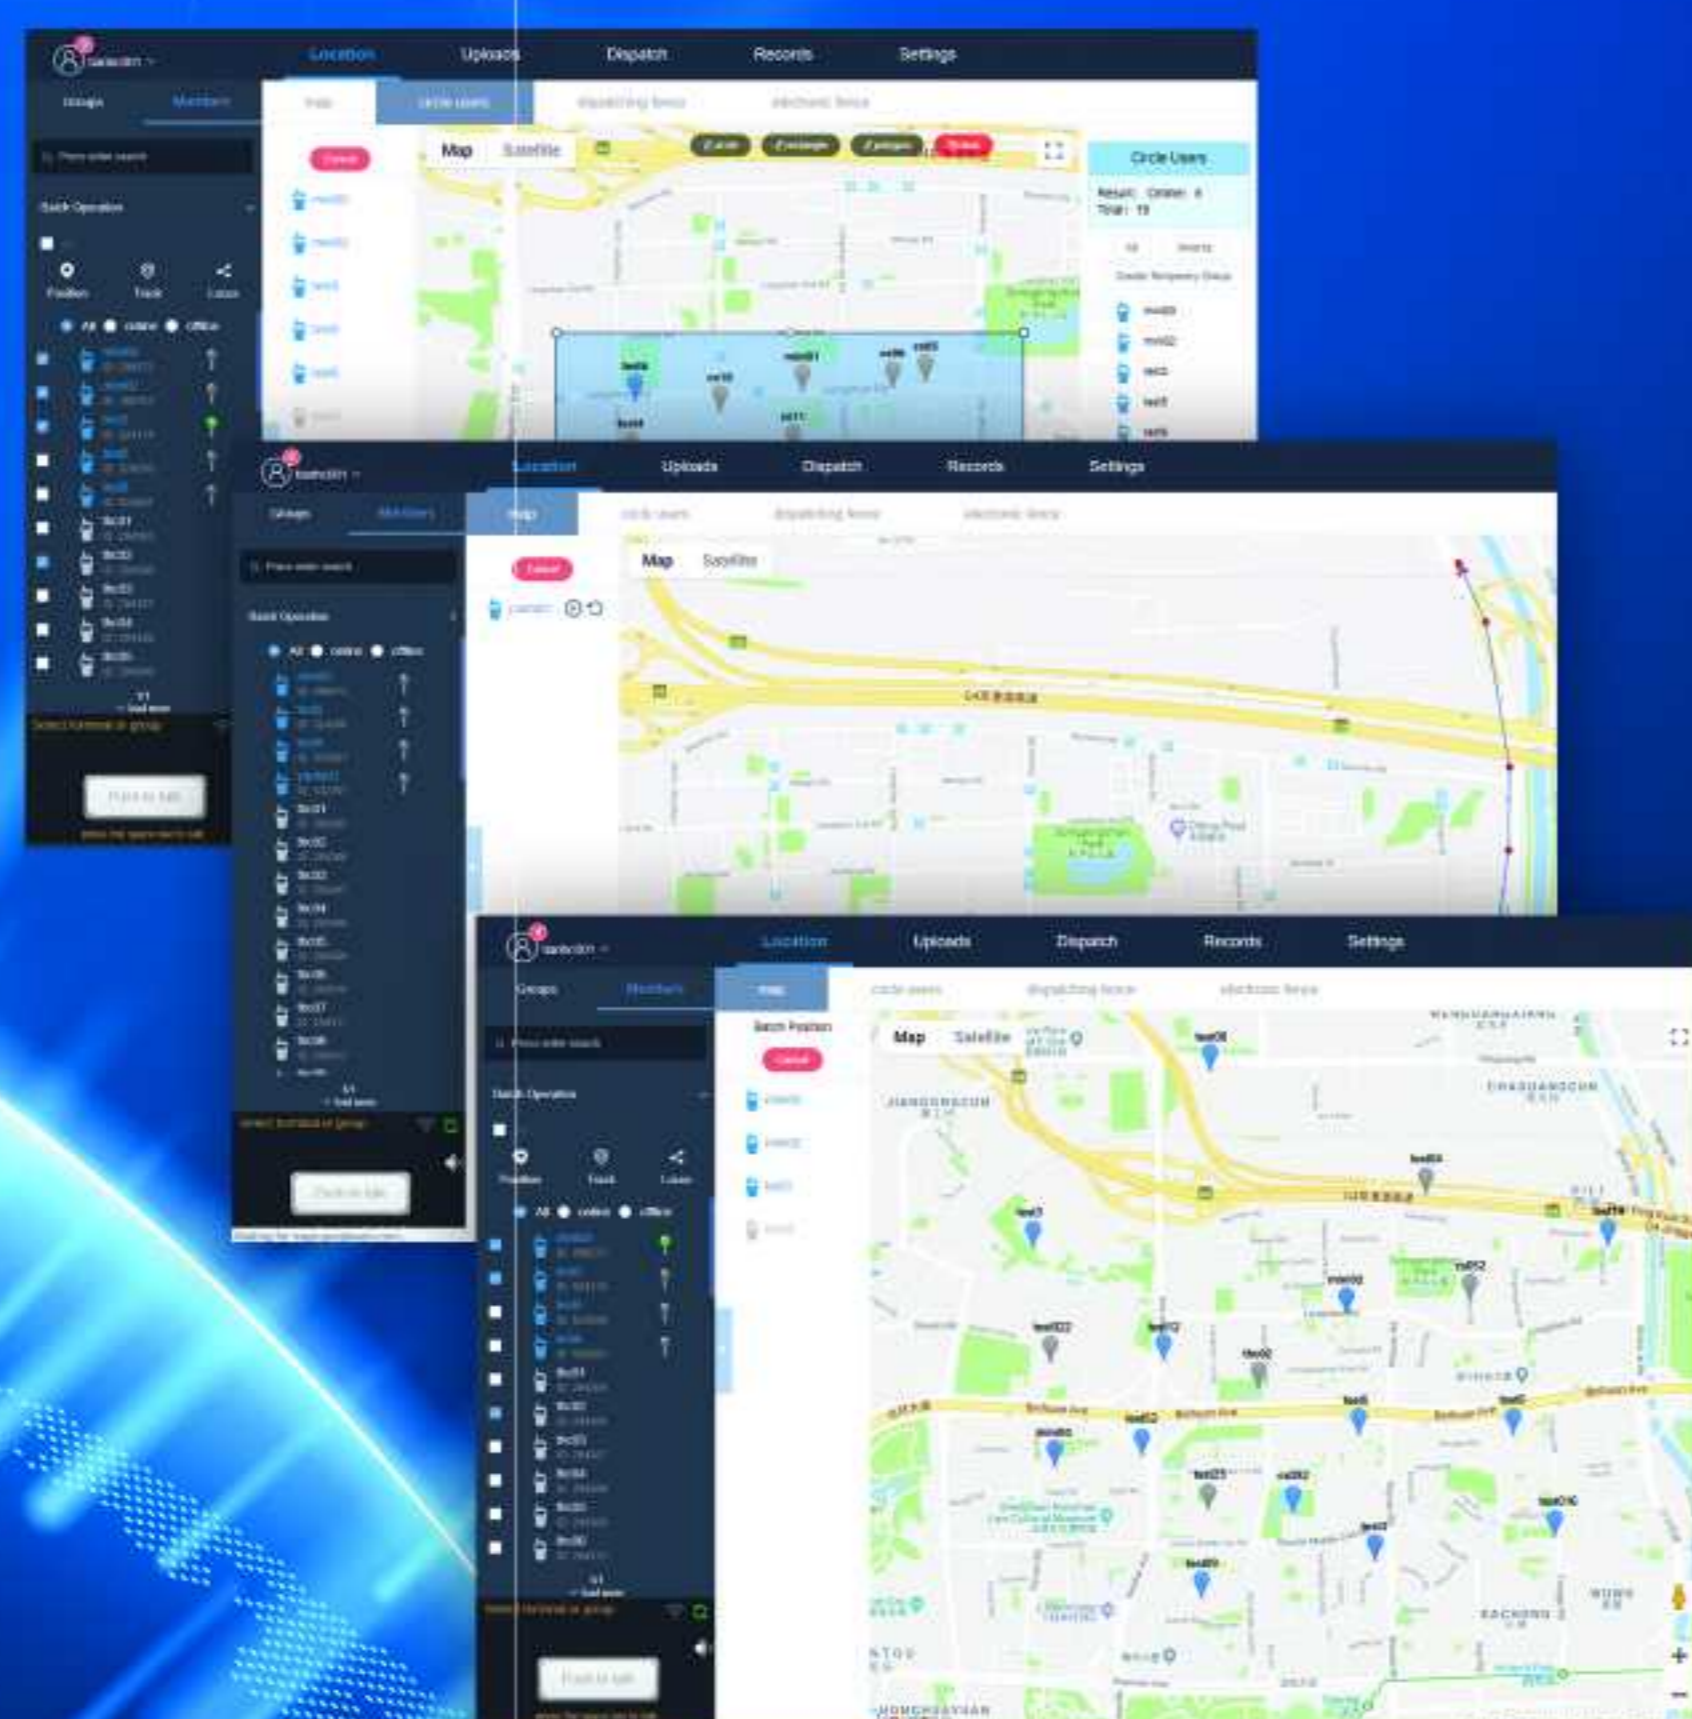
Location Uploads Dispatch Records Settings

Groups Members

Map circle users

Map Satellite

Circle Users

Result: Online: 4
Total: 13

Batch Operation

Position Track Listen

All online offline

Location Uploads Dispatch Records Settings

Groups Members

Map

Map Satellite

Batch Operation

All online offline

Location Uploads Dispatch Records Settings

Groups Members

Map

Batch Position

Map Satellite

Batch Operation

Position Track Listen

All online offline